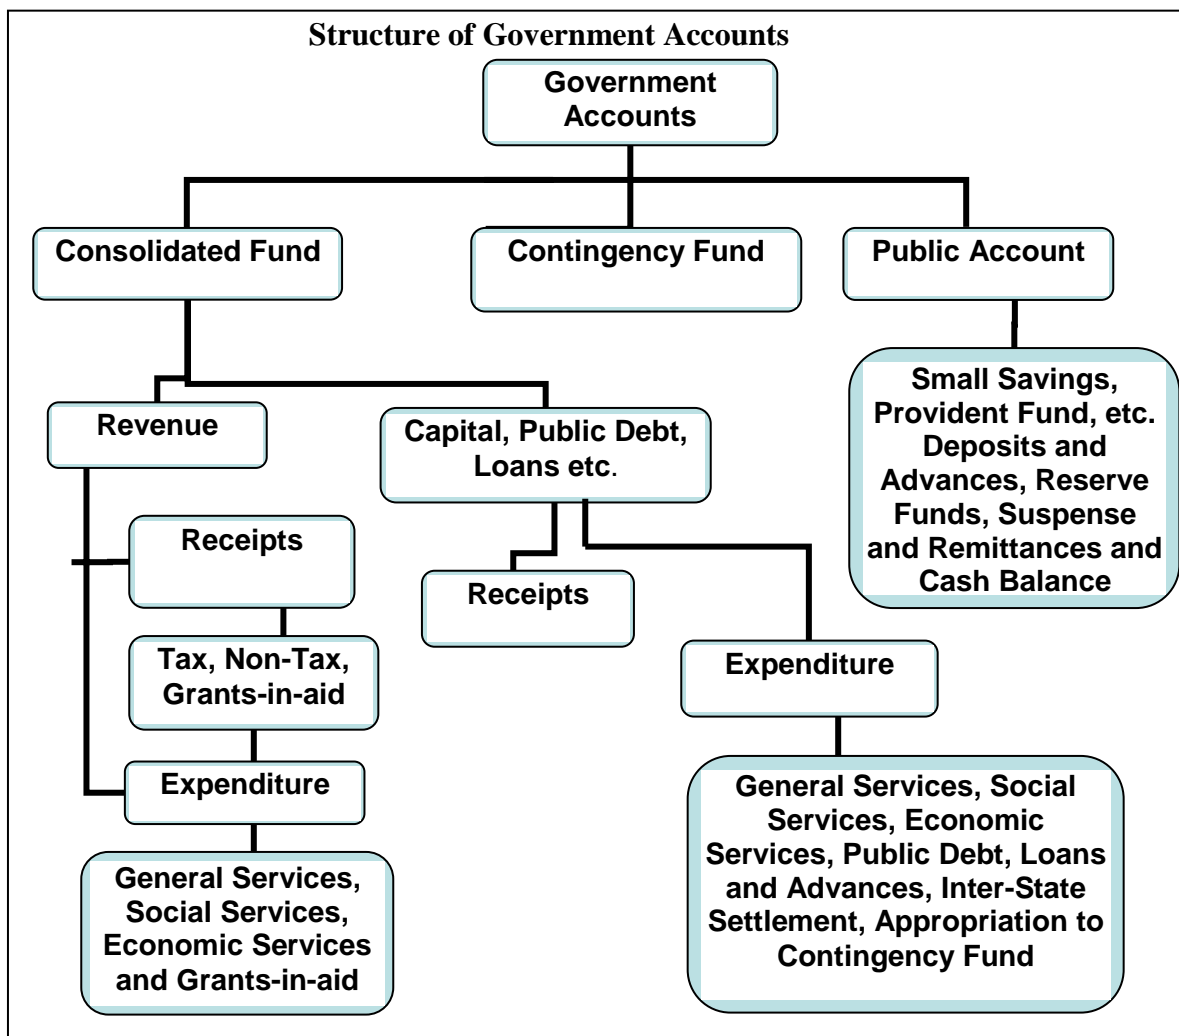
Structure of Government Accounts

Government Accounts

Consolidated Fund

Contingency Fund

Public Account

Small Savings, Provident Fund, etc. Deposits and Advances, Reserve Funds, Suspense and Remittances and Cash Balance

Revenue

Capital, Public Debt, Loans etc.

Receipts

Receipts

Tax, Non-Tax, Grants-in-aid

Expenditure

Expenditure

General Services, Social Services, Economic Services and Grants-in-aid

General Services, Social Services, Economic Services, Public Debt, Loans and Advances, Inter-State Settlement, Appropriation to Contingency Fund